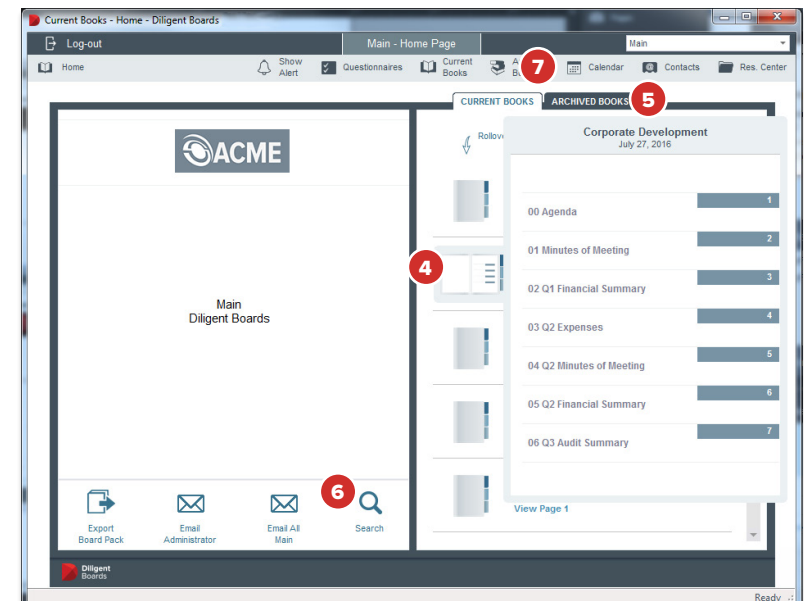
Current Books - Home - Diligent Boards

Log-out

Main - Home Page

Main

Home

Show Alert

Questionnaires

Current Books

A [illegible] B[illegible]

7

Calendar

Contacts

Res. Center

CURRENT BOOKS

ARCHIVED BOOKS

5

ACME

Main
Diligent Boards

Rollov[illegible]

4

Corporate Development
July 27, 2016

00 Agenda

1

01 Minutes of Meeting

2

02 Q1 Financial Summary

3

03 Q2 Expenses

4

04 Q2 Minutes of Meeting

5

05 Q2 Financial Summary

6

06 Q3 Audit Summary

7

View Page 1

Export Board Pack

Email Administrator

Email All Main

6

Search

Diligent Boards

Ready